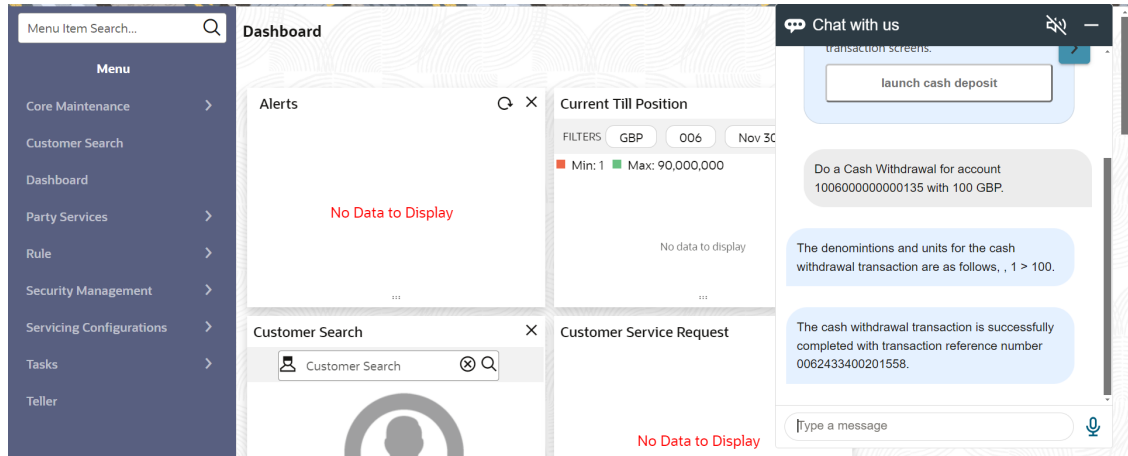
Menu Item Search...

Menu

Core Maintenance

Customer Search

Dashboard

Party Services

Rule

Security Management

Servicing Configurations

Tasks

Teller

Dashboard

Alerts

No Data to Display

Current Till Position

FILTERS GBP 006 Nov 30

Min: 1 Max: 90,000,000

No data to display

Customer Search

Customer Search

Customer Service Request

No Data to Display

Chat with us

transaction screens.

launch cash deposit

Do a Cash Withdrawal for account 1006000000000135 with 100 GBP.

The denomintions and units for the cash withdrawal transaction are as follows, , 1 > 100.

The cash withdrawal transaction is successfully completed with transaction reference number 0062433400201558.

Type a message